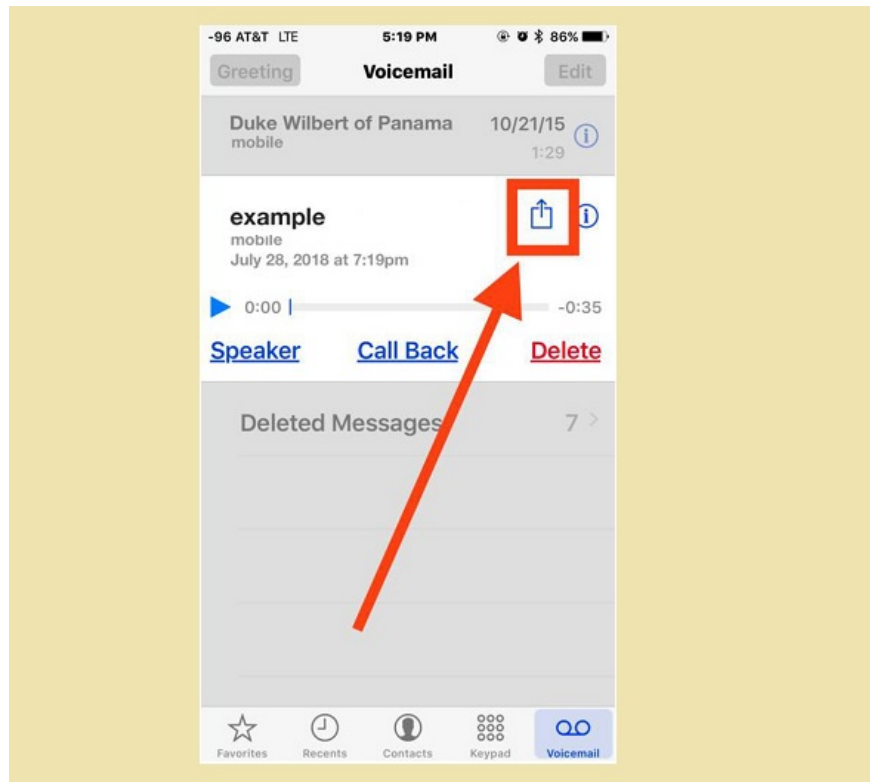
-96 AT&T LTE 5:19 PM 86%

Greeting Voicemail Edit

Duke Wilbert of Panama 10/21/15
mobile 1:29

example
mobile
July 28, 2018 at 7:19pm

0:00 -0:35

Speaker Call Back Delete

Deleted Messages 7

Favorites Recents Contacts Keypad Voicemail